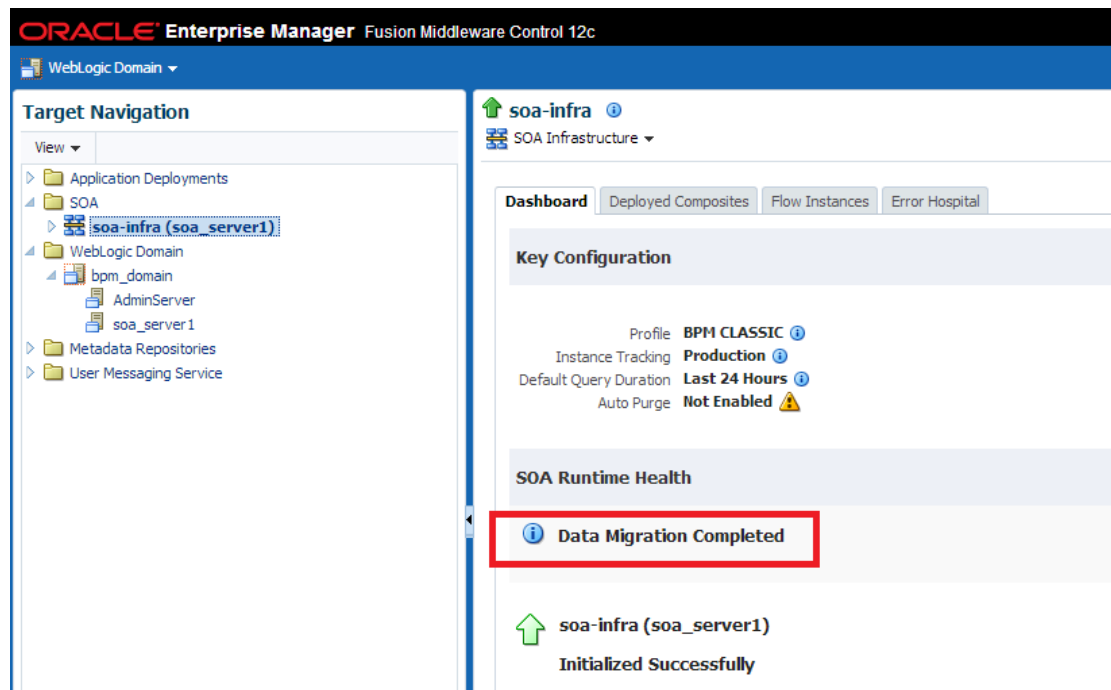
ORACLE Enterprise Manager Fusion Middleware Control 12c

WebLogic Domain

Target Navigation

View

Application Deployments
SOA
soa-infra (soa_server1)
WebLogic Domain
bpm_domain
AdminServer
soa_server1
Metadata Repositories
User Messaging Service

soa-infra

SOA Infrastructure

Dashboard | Deployed Composites | Flow Instances | Error Hospital

Key Configuration

Profile BPM CLASSIC
Instance Tracking Production
Default Query Duration Last 24 Hours
Auto Purge Not Enabled

SOA Runtime Health

Data Migration Completed

soa-infra (soa_server1)

Initialized Successfully